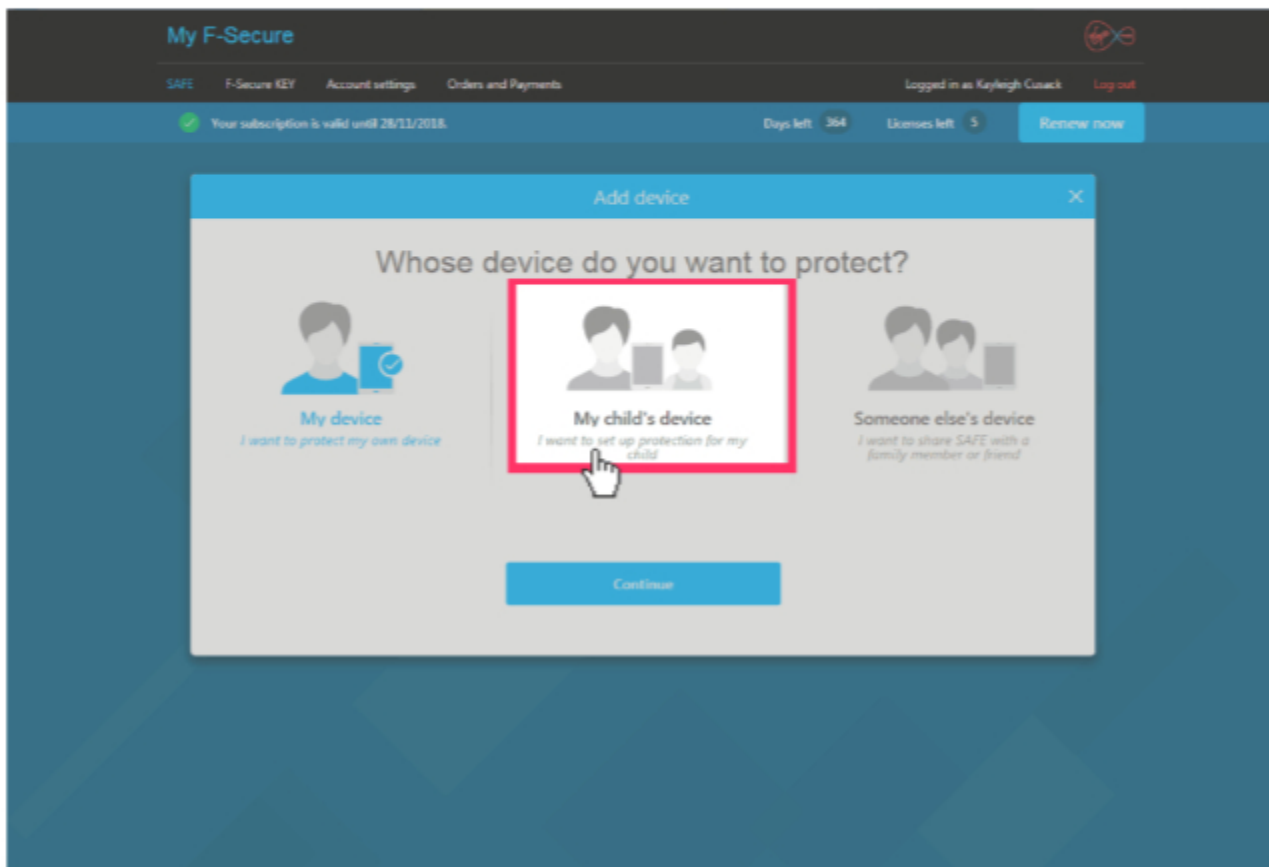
My F-Secure

SAFE F-Secure KEY Account settings Orders and Payments

Logged in as Kayleigh Cusack Log out

Your subscription is valid until 28/11/2018.

Days left 364 Licenses left 5 Renew now

Add device

Whose device do you want to protect?

My device
I want to protect my own device

My child's device
I want to set up protection for my child

Someone else's device
I want to share SAFE with a family member or friend

Continue